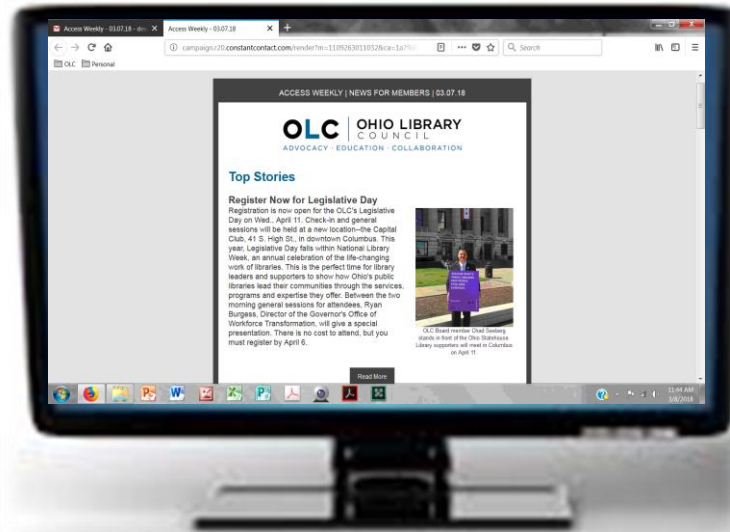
Access Weekly - 03.07.18 - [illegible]
Access Weekly - 03.07.18

campaign20.constantcontact.com/render?m=1109263011032&ca=1a7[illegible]

Search

OLC Personal

ACCESS WEEKLY | NEWS FOR MEMBERS | 03.07.18

OLC | OHIO LIBRARY COUNCIL
ADVOCACY · EDUCATION · COLLABORATION

Top Stories

Register Now for Legislative Day

Registration is now open for the OLC's Legislative Day on Wed., April 11. Check-in and general sessions will be held at a new location--the Capital Club, 41 S. High St., in downtown Columbus. This year, Legislative Day falls within National Library Week, an annual celebration of the life-changing work of libraries. This is the perfect time for library leaders and supporters to show how Ohio's public libraries lead their communities through the services, programs and expertise they offer. Between the two morning general sessions for attendees, Ryan Burgess, Director of the Governor's Office of Workforce Transformation, will give a special presentation. There is no cost to attend, but you must register by April 6.

OLC Board member Chad Seeberg stands in front of the Ohio Statehouse Library supporters will meet in Columbus on April 11

Read More

11:44 AM
3/8/2018